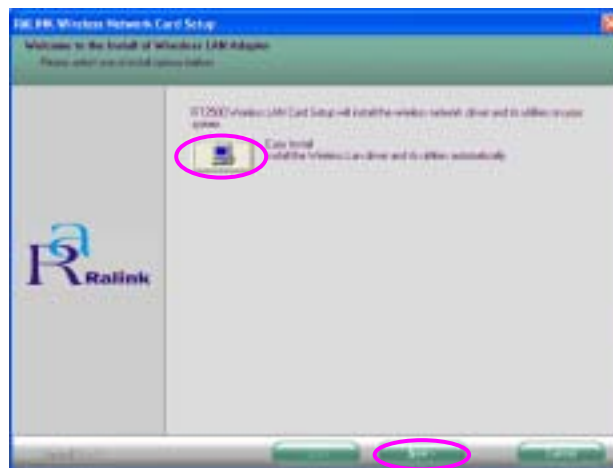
RaLINK Wireless Network Card Setup

Welcome to the Install of Wireless LAN Adapter

Please select one of install options button

RT2500 Wireless LAN Card Setup will install the wireless network driver and its utilities to your system.

Easy Install
Install the Wireless Lan driver and its utilities automatically

Ralink

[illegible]

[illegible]

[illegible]

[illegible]